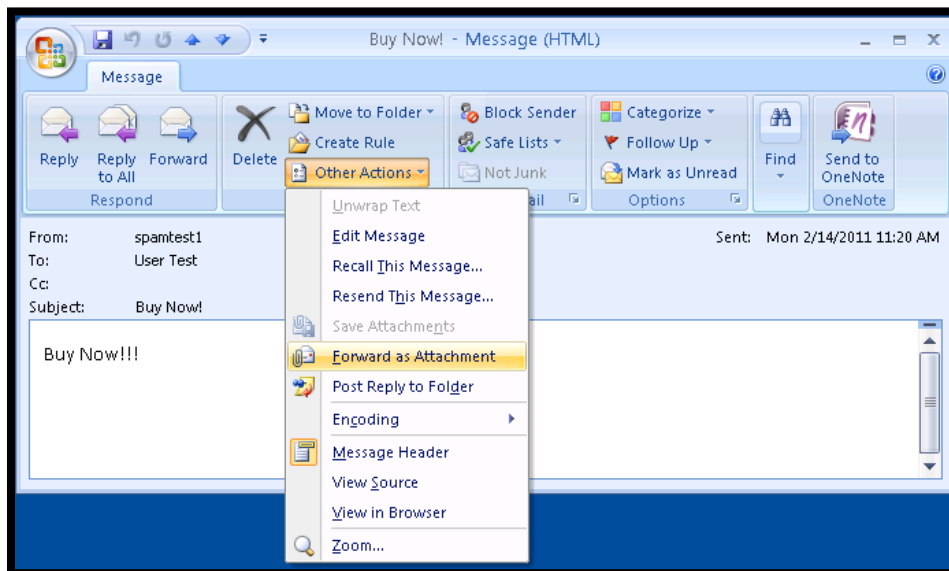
Buy Now! - Message (HTML)

Message

Reply
Reply to All
Forward
Respond

Delete

Move to Folder
Create Rule
Other Actions

Block Sender
Safe Lists
Not Junk
ail

Categorize
Follow Up
Mark as Unread
Options

Find

Send to OneNote
OneNote

From: spamtest1
To: User Test
Cc:
Subject: Buy Now!

Sent: Mon 2/14/2011 11:20 AM

Buy Now!!!

Unwrap Text
Edit Message
Recall This Message...
Resend This Message...
Save Attachments
Forward as Attachment
Post Reply to Folder
Encoding
Message Header
View Source
View in Browser
Zoom...